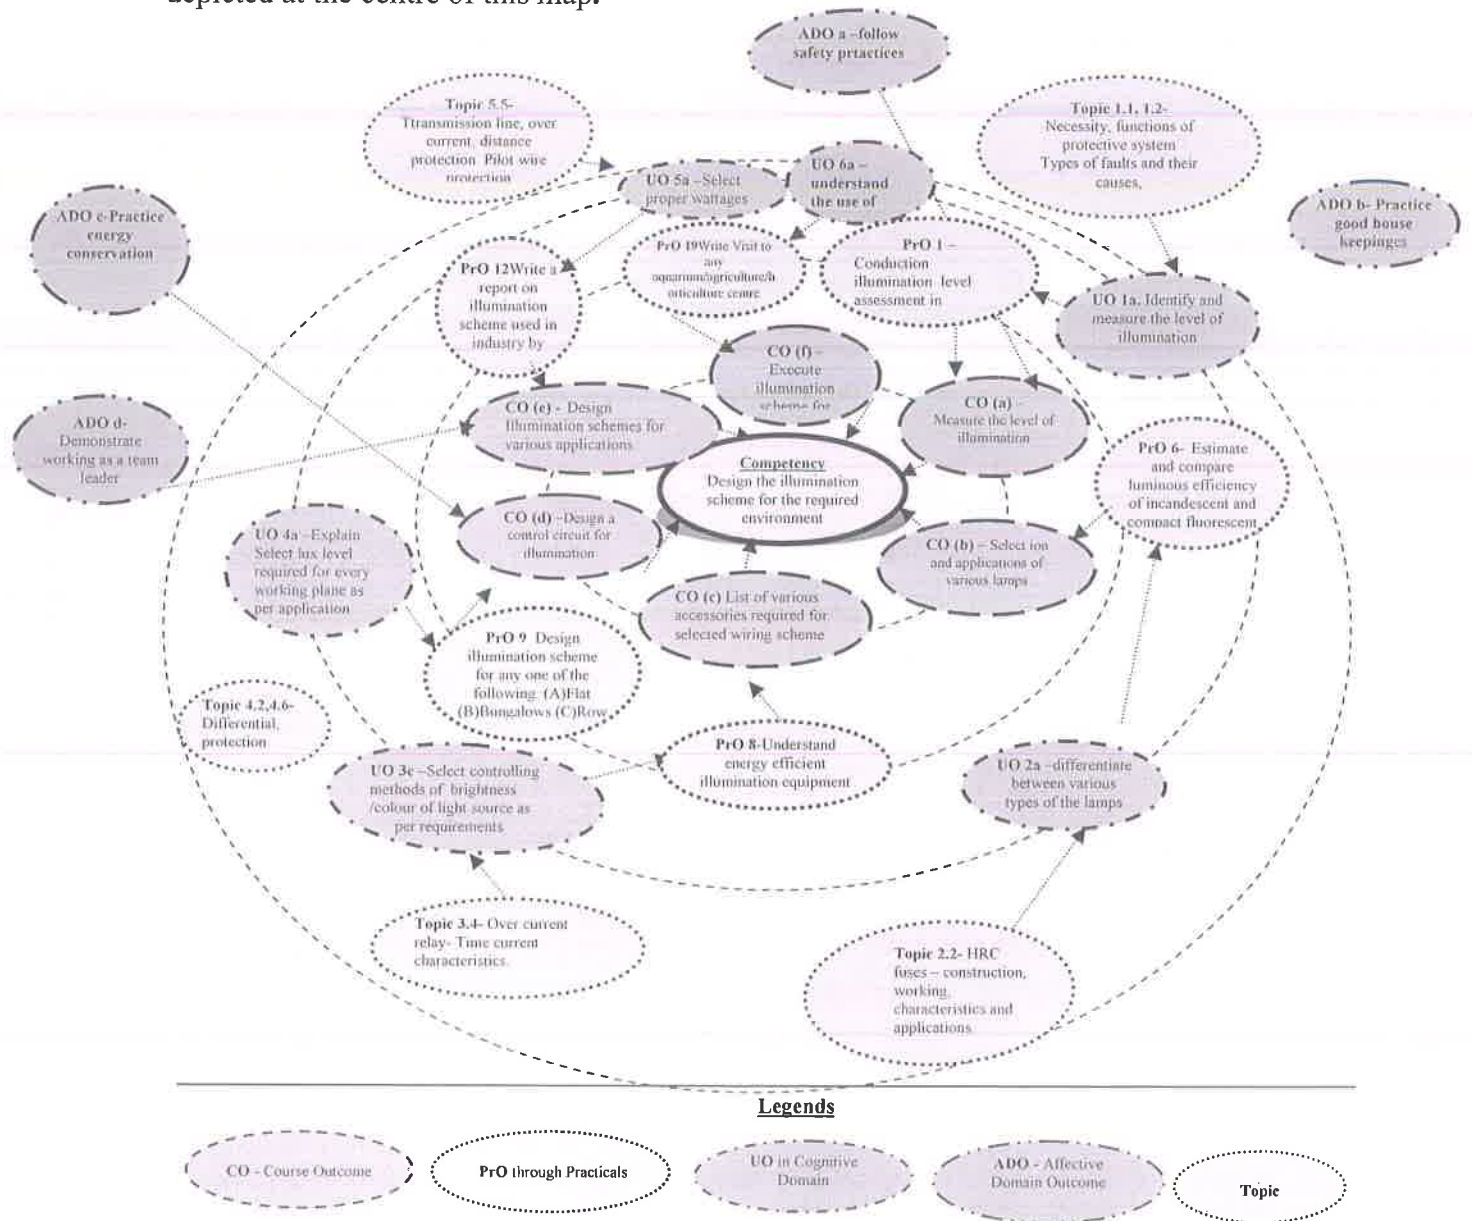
depicted at the centre of this map.

ADO a -follow safety prtactices

Topic 5.5- Ttransmission line, over current, distance protection Pilot wire protection

Topic 1.1, 1.2- Necessity, functions of protective system Types of faults and their causes,

ADO b- Practice good house keepinges

ADO c-Practice energy conservation

UO 5a -Select proper wattages

UO 6a – understand the use of

PrO 19Write Visit to any aquarium/agriculture/horticulture centre

PrO 1 – Conduction illumination level assessment in

UO 1a. Identify and measure the level of illumination

PrO 12Write a report on illumination scheme used in industry by

CO (f) – Execute illumination scheme for

CO (e) - Design Illumination schemes for various applications

CO (a) – Measure the level of illumination

ADO d- Demonstrate working as a team leader

Competency
Design the illumination scheme for the required environment

PrO 6- Estimate and compare luminous efficiency of incandescent and compact fluorescent

CO (d) –Design a control circuit for illumination

CO (b) – Select ion and applications of various lamps

UO 4a -Explain Select lux level required for every working plane as per application

CO (c) List of various accessories required for selected wiring scheme

PrO 9 Design illumination scheme for any one of the following (A)Flat (B)Bungalows (C)Row

Topic 4.2,4.6- Differential, protection

PrO 8-Understand energy efficient illumination equipment

UO 3e –Select controlling methods of brightness /colour of light source as per requirements

UO 2a -differentiate between various types of the lamps

Topic 3.4- Over current relay- Time current characteristics.

Topic 2.2- HRC fuses – construction, working, characteristics and applications

Legends

CO - Course Outcome

PrO through Practicals

UO in Cognitive Domain

ADO - Affective Domain Outcome

Topic